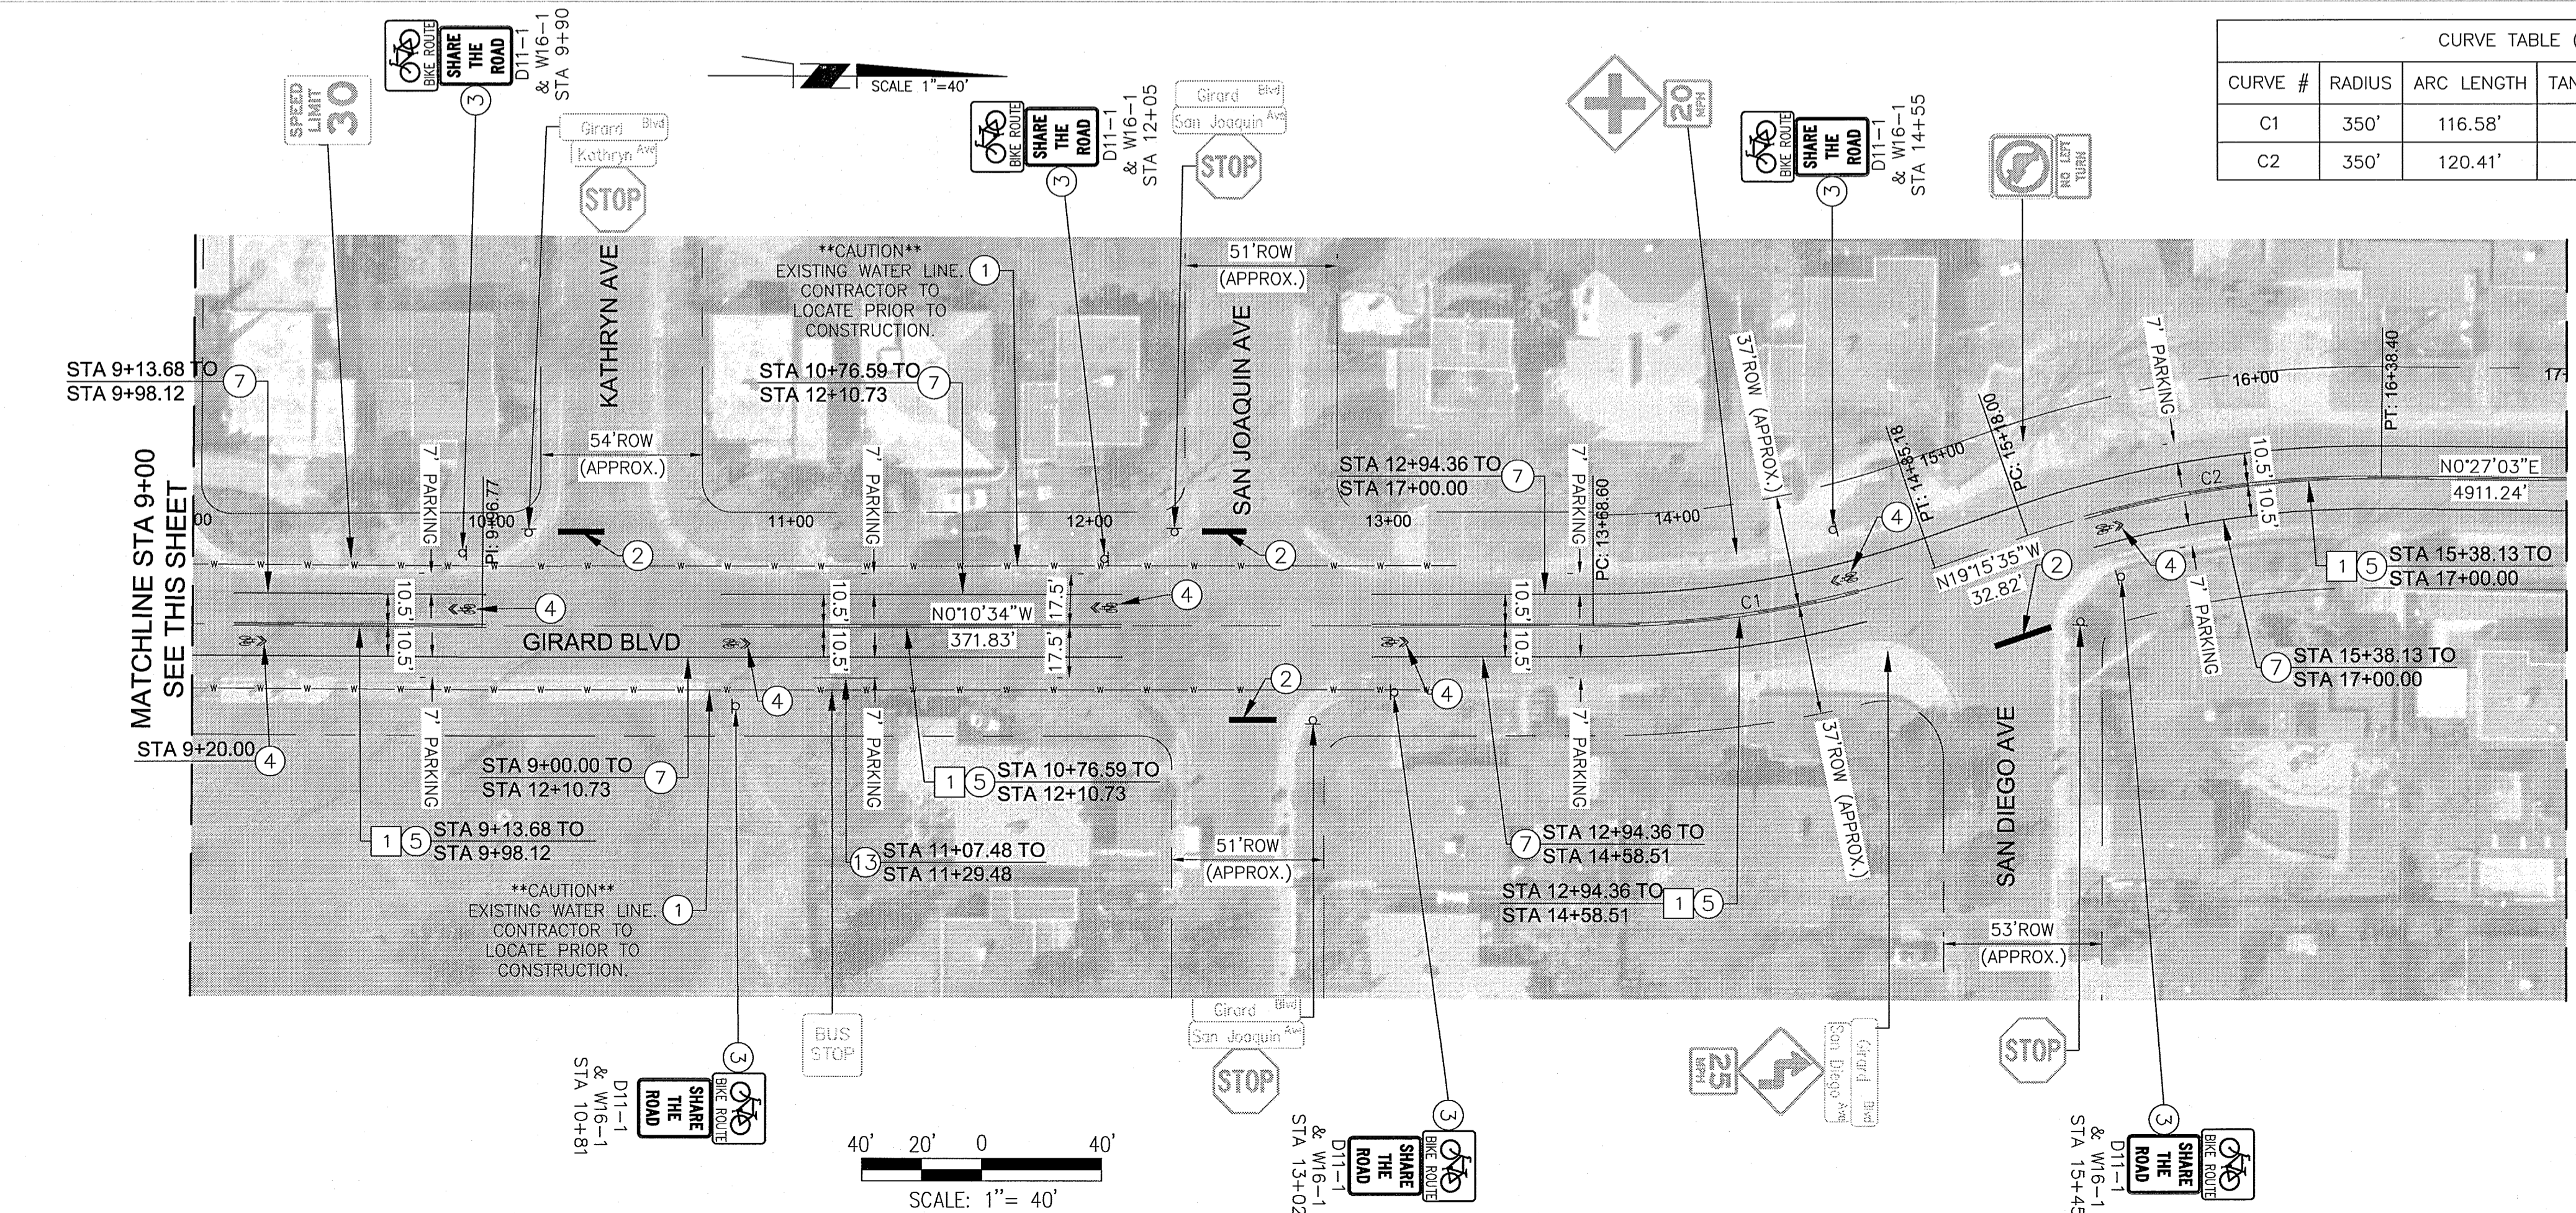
SPEED LIMIT 30

BIKE ROUTE SHARE THE ROAD
3
D11-1 & W16-1 STA 9+90

SCALE 1"=40'

Girard Blvd
Kathryn Ave
STOP

BIKE ROUTE SHARE THE ROAD
3
D11-1 & W16-1 STA 12+05

Girard Blvd
San Joaquin Ave
STOP

20 MPH

BIKE ROUTE SHARE THE ROAD
3
D11-1 & W16-1 STA 14+55

NO LEFT TURN

| CURVE TABLE |  |  |  |
|---|---|---|---|
| CURVE # | RADIUS | ARC LENGTH | TAN |
| C1 | 350' | 116.58' |  |
| C2 | 350' | 120.41' |  |

**CAUTION** EXISTING WATER LINE. CONTRACTOR TO LOCATE PRIOR TO CONSTRUCTION. 1

51'ROW (APPROX.)

KATHRYN AVE

SAN JOAQUIN AVE

STA 9+13.68 TO STA 9+98.12 7

STA 10+76.59 TO STA 12+10.73 7

54'ROW (APPROX.)

37'ROW (APPROX.)

7' PARKING

16+00

PT: 16+38.40

PC: 15+18.00

PT: 14+85.18

15+00

STA 12+94.36 TO STA 17+00.00 7

7' PARKING
7' PARKING
7' PARKING

PC: 13+68.60

14+00

13+00

12+00

11+00

10+00

PI: 9+96.77

00

C2

10.5' 10.5'

N0°27'03"E 4911.24'

MATCHLINE STA 9+00 SEE THIS SHEET

2
2
4
4
4

N19°15'35"W 32.82'

2

1 5 STA 15+38.13 TO STA 17+00.00

4

10.5' 10.5'

N0°10'34"W 371.83'

17.5' 17.5'

10.5' 10.5'

GIRARD BLVD

10.5' 10.5'

C1

7' PARKING

7 STA 15+38.13 TO STA 17+00.00

4
4
2
4

STA 9+20.00 4

7' PARKING
7' PARKING
7' PARKING

STA 9+00.00 TO STA 12+10.73 7

1 5 STA 10+76.59 TO STA 12+10.73

37'ROW (APPROX.)

SAN DIEGO AVE

1 5 STA 9+13.68 TO STA 9+98.12

51'ROW (APPROX.)

7 STA 12+94.36 TO STA 14+58.51

13 STA 11+07.48 TO STA 11+29.48

STA 12+94.36 TO STA 14+58.51 1 5

**CAUTION** EXISTING WATER LINE. CONTRACTOR TO LOCATE PRIOR TO CONSTRUCTION. 1

53'ROW (APPROX.)

BUS STOP

Girard Blvd
San Joaquin Ave
STOP

25 MPH

Girard Blvd
San Diego Ave

STOP

3
D11-1 & W16-1 STA 10+81
BIKE ROUTE SHARE THE ROAD

40' 20' 0 40'
SCALE: 1"= 40'

3
D11-1 & W16-1 STA 13+02
BIKE ROUTE SHARE THE ROAD

3
D11-1 & W16-1 STA 15+45
BIKE ROUTE SHARE THE ROAD

17+